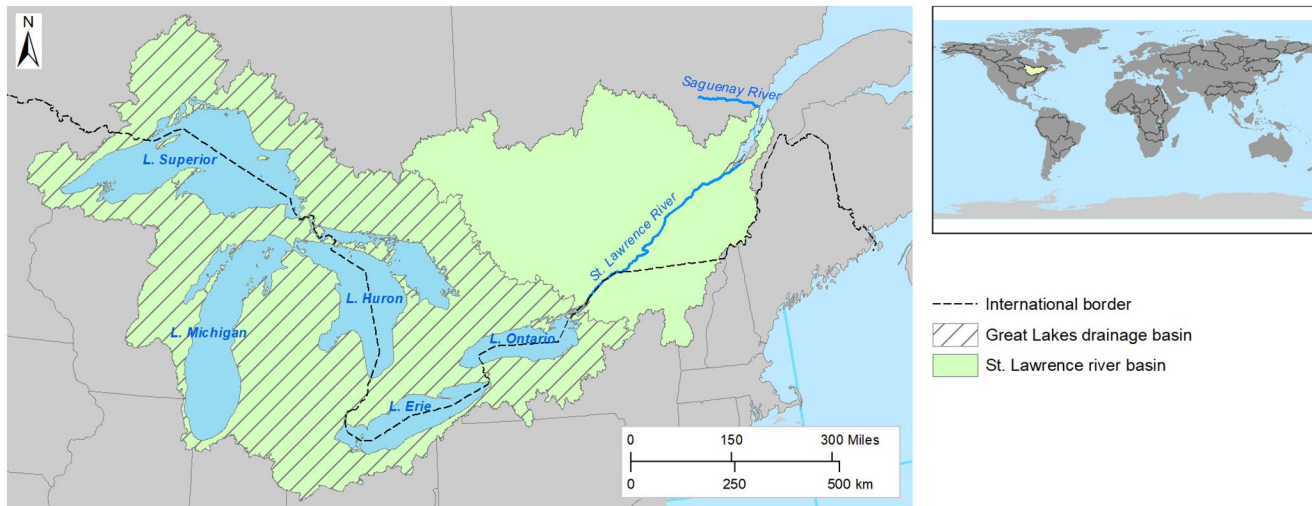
N

Saguenay River

L. Superior

St. Lawrence River

L. Huron

L. Michigan

L. Ontario

L. Erie

0 150 300 Miles

0 250 500 km

International border

Great Lakes drainage basin

St. Lawrence river basin